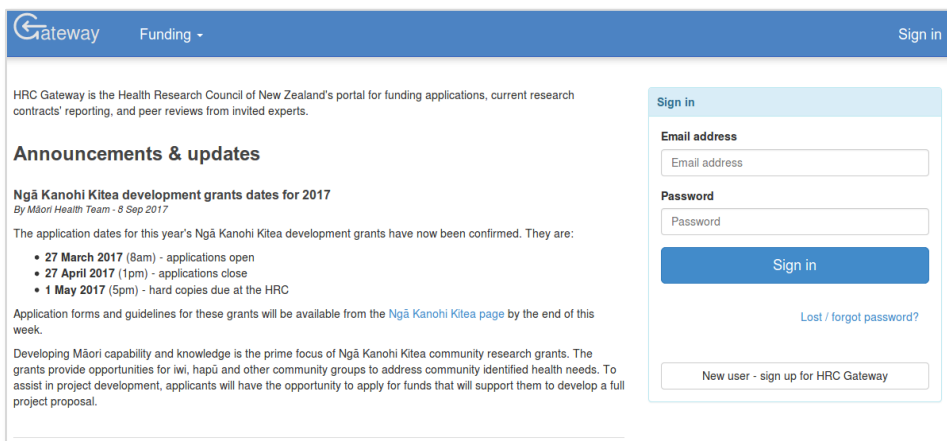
Gateway Funding Sign in

HRC Gateway is the Health Research Council of New Zealand's portal for funding applications, current research contracts' reporting, and peer reviews from invited experts.

Announcements & updates

Ngā Kanohi Kitea development grants dates for 2017

By Māori Health Team - 8 Sep 2017

The application dates for this year's Ngā Kanohi Kitea development grants have now been confirmed. They are:

- 27 March 2017 (8am) - applications open
- 27 April 2017 (1pm) - applications close
- 1 May 2017 (5pm) - hard copies due at the HRC

Application forms and guidelines for these grants will be available from the Ngā Kanohi Kitea page by the end of this week.

Developing Māori capability and knowledge is the prime focus of Ngā Kanohi Kitea community research grants. The grants provide opportunities for iwi, hapū and other community groups to address community identified health needs. To assist in project development, applicants will have the opportunity to apply for funds that will support them to develop a full project proposal.

Sign in

Email address

Email address

Password

Password

Sign in

Lost / forgot password?

New user - sign up for HRC Gateway